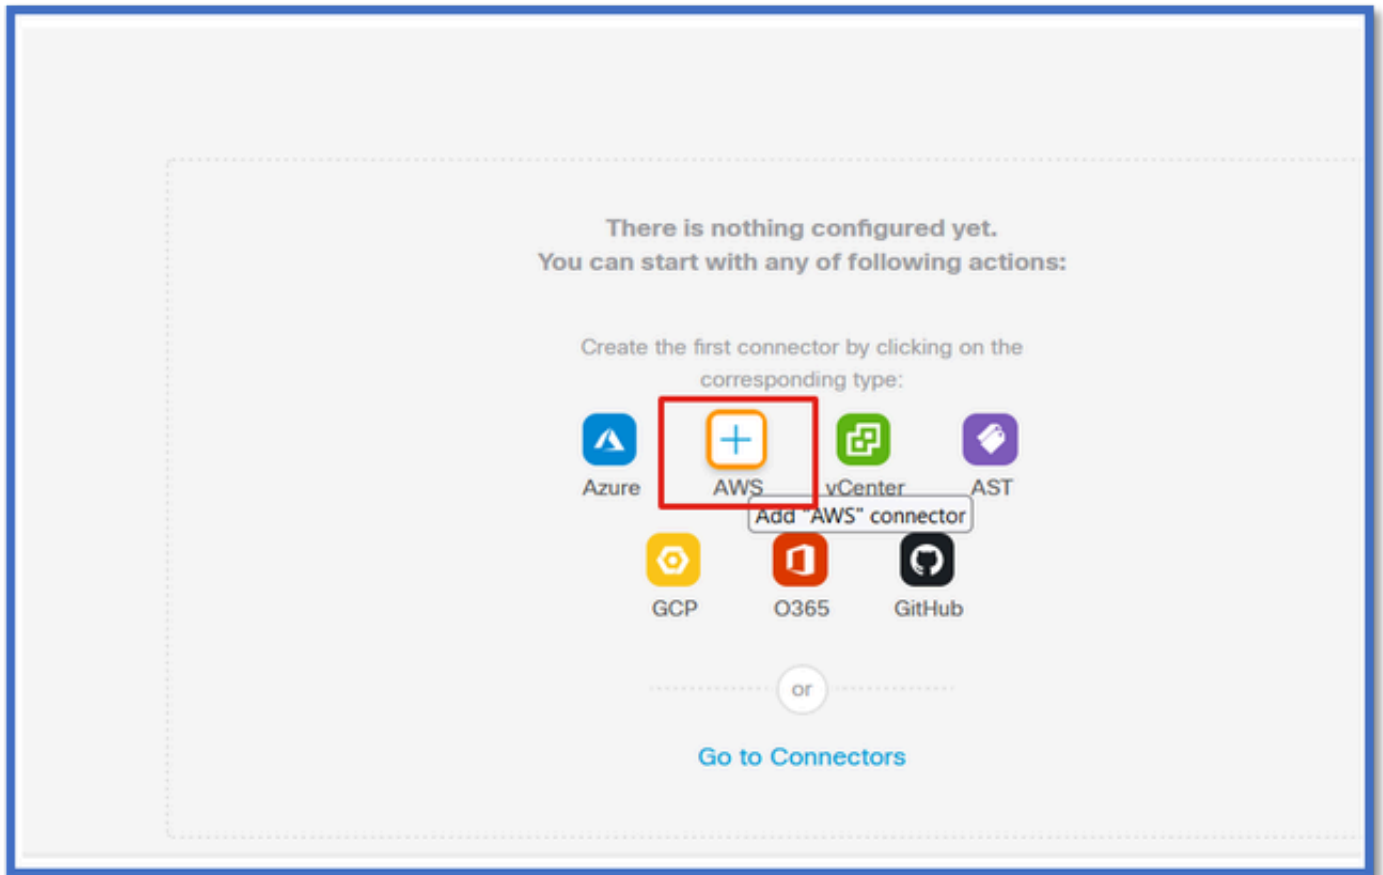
There is nothing configured yet.
You can start with any of following actions:

Create the first connector by clicking on the corresponding type:

Azure
AWS
vCenter
AST
Add "AWS" connector
GCP
O365
GitHub

or

Go to Connectors